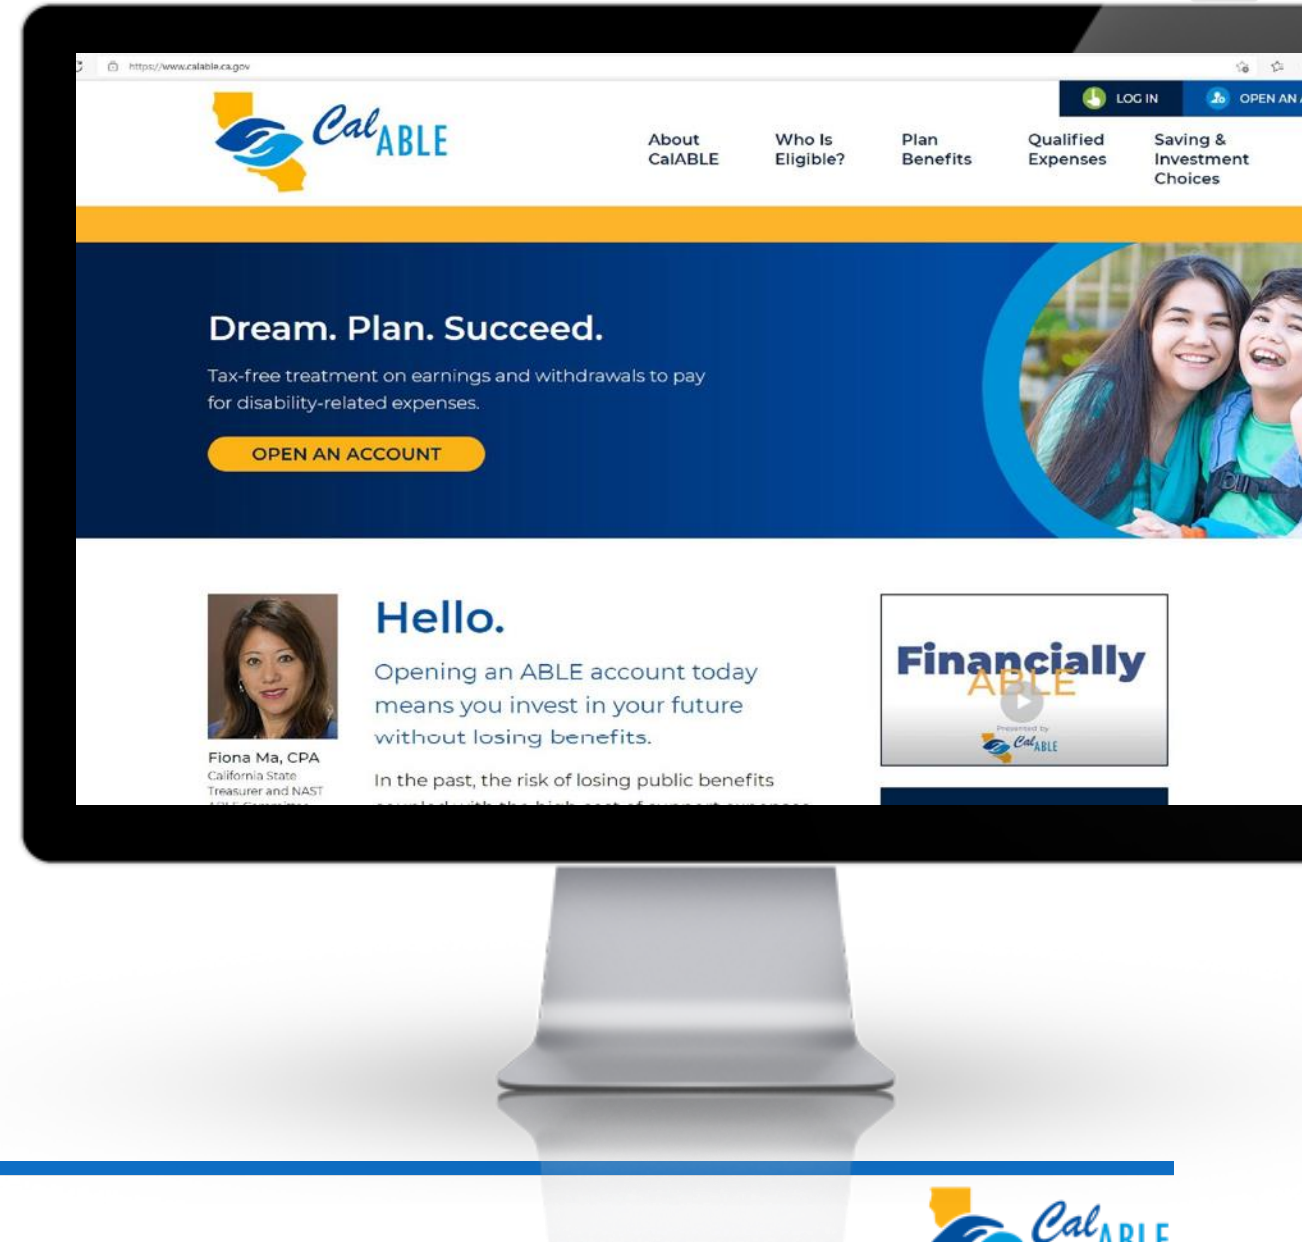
https://www.calable.ca.gov

LOG IN OPEN AN

Cal ABLE

About CalABLE
Who Is Eligible?
Plan Benefits
Qualified Expenses
Saving & Investment Choices

Dream. Plan. Succeed.

Tax-free treatment on earnings and withdrawals to pay for disability-related expenses.

OPEN AN ACCOUNT

Hello.

Opening an ABLE account today means you invest in your future without losing benefits.

In the past, the risk of losing public benefits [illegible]

Fiona Ma, CPA
California State Treasurer and NAST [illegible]

Financially ABLE
Presented by
Cal ABLE

Cal ABLE